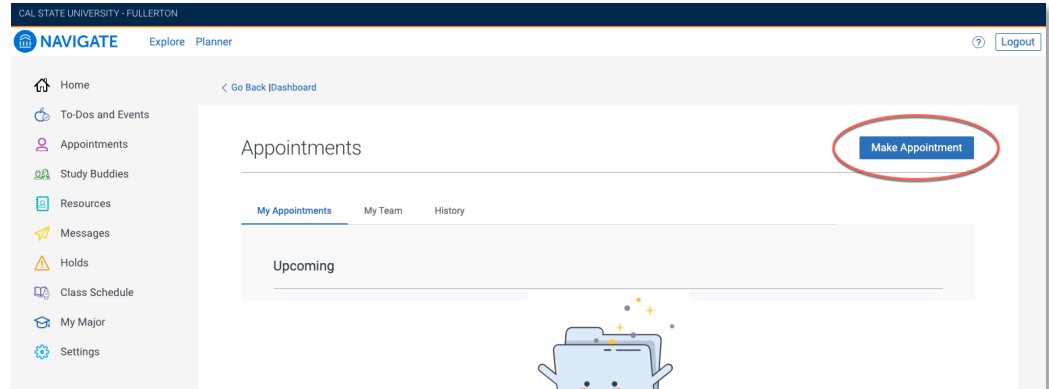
CAL STATE UNIVERSITY - FULLERTON

NAVIGATE Explore Planner

? Logout

Home
To-Dos and Events
Appointments
Study Buddies
Resources
Messages
Holds
Class Schedule
My Major
Settings

< Go Back |Dashboard

Appointments

Make Appointment

My Appointments My Team History

Upcoming